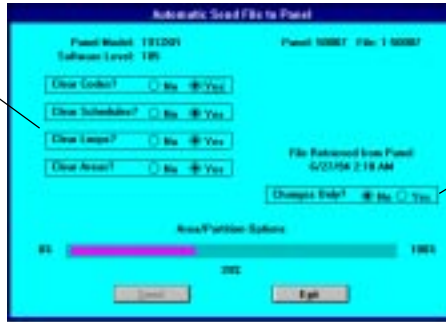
Automatic Send File to Panel

Panel Model: 1912001
Software Level: 189

Panel: 50087 File: 1 50087

Clear Codes? No Yes

Clear Schedules? No Yes

Clear Loops? No Yes

Clear Areas? No Yes

File Retrieved from Panel:
6/27/04 2:18 AM

Changes Only? No Yes

Area/Partition Options

0%

100%

38%

Send

Exit